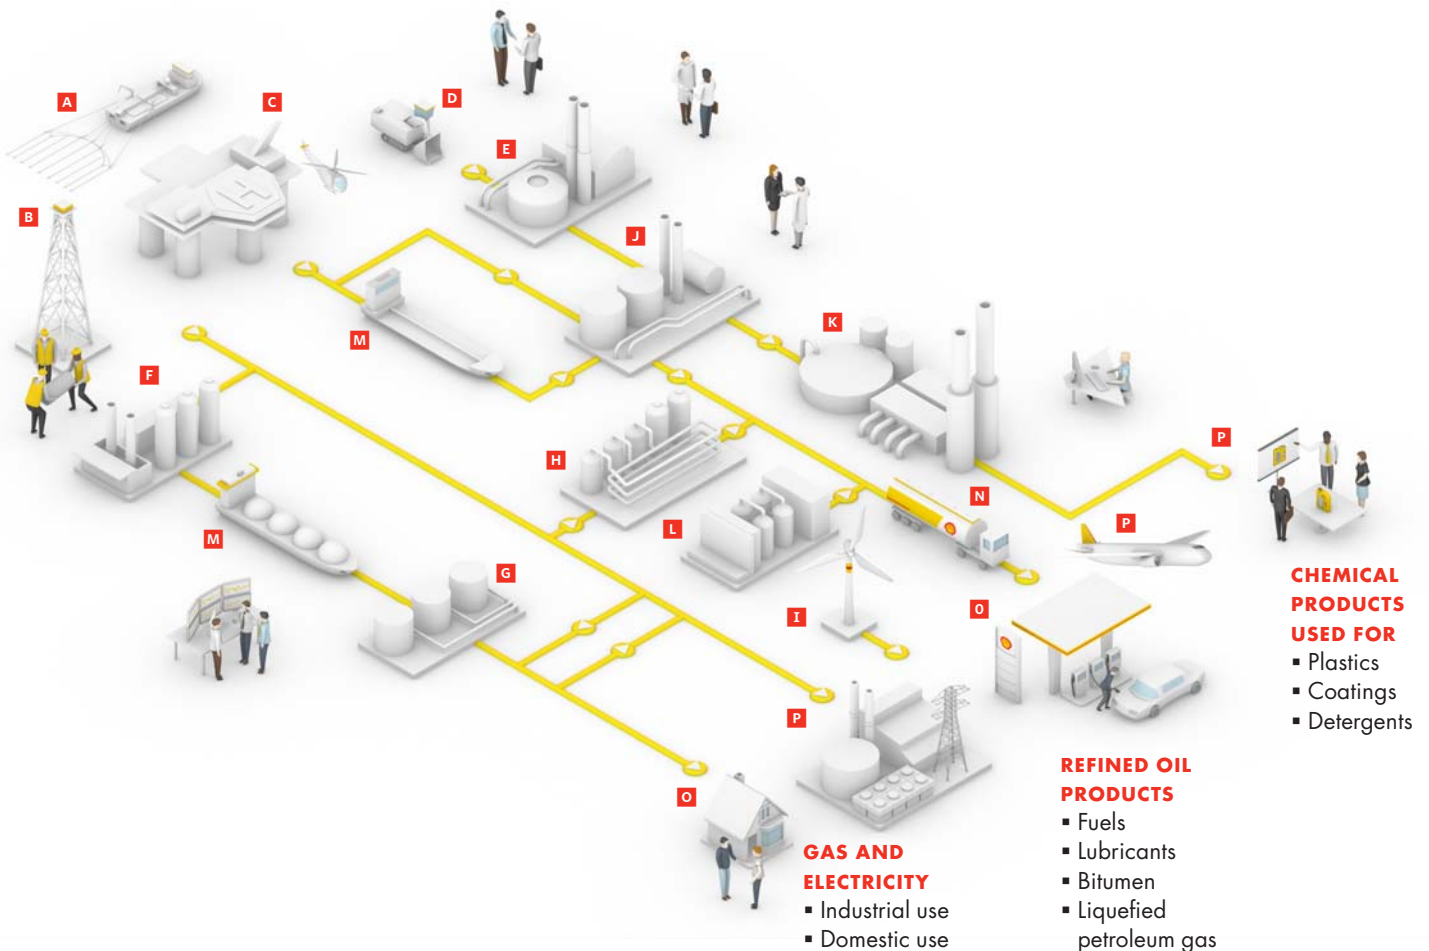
A

C

D

E

B

J

K

M

F

P

H

N

P

L

M

G

CHEMICAL PRODUCTS USED FOR
▪ Plastics
▪ Coatings
▪ Detergents

I

O

P

REFINED OIL PRODUCTS
▪ Fuels
▪ Lubricants
▪ Bitumen
▪ Liquefied petroleum gas

O

GAS AND ELECTRICITY
▪ Industrial use
▪ Domestic use